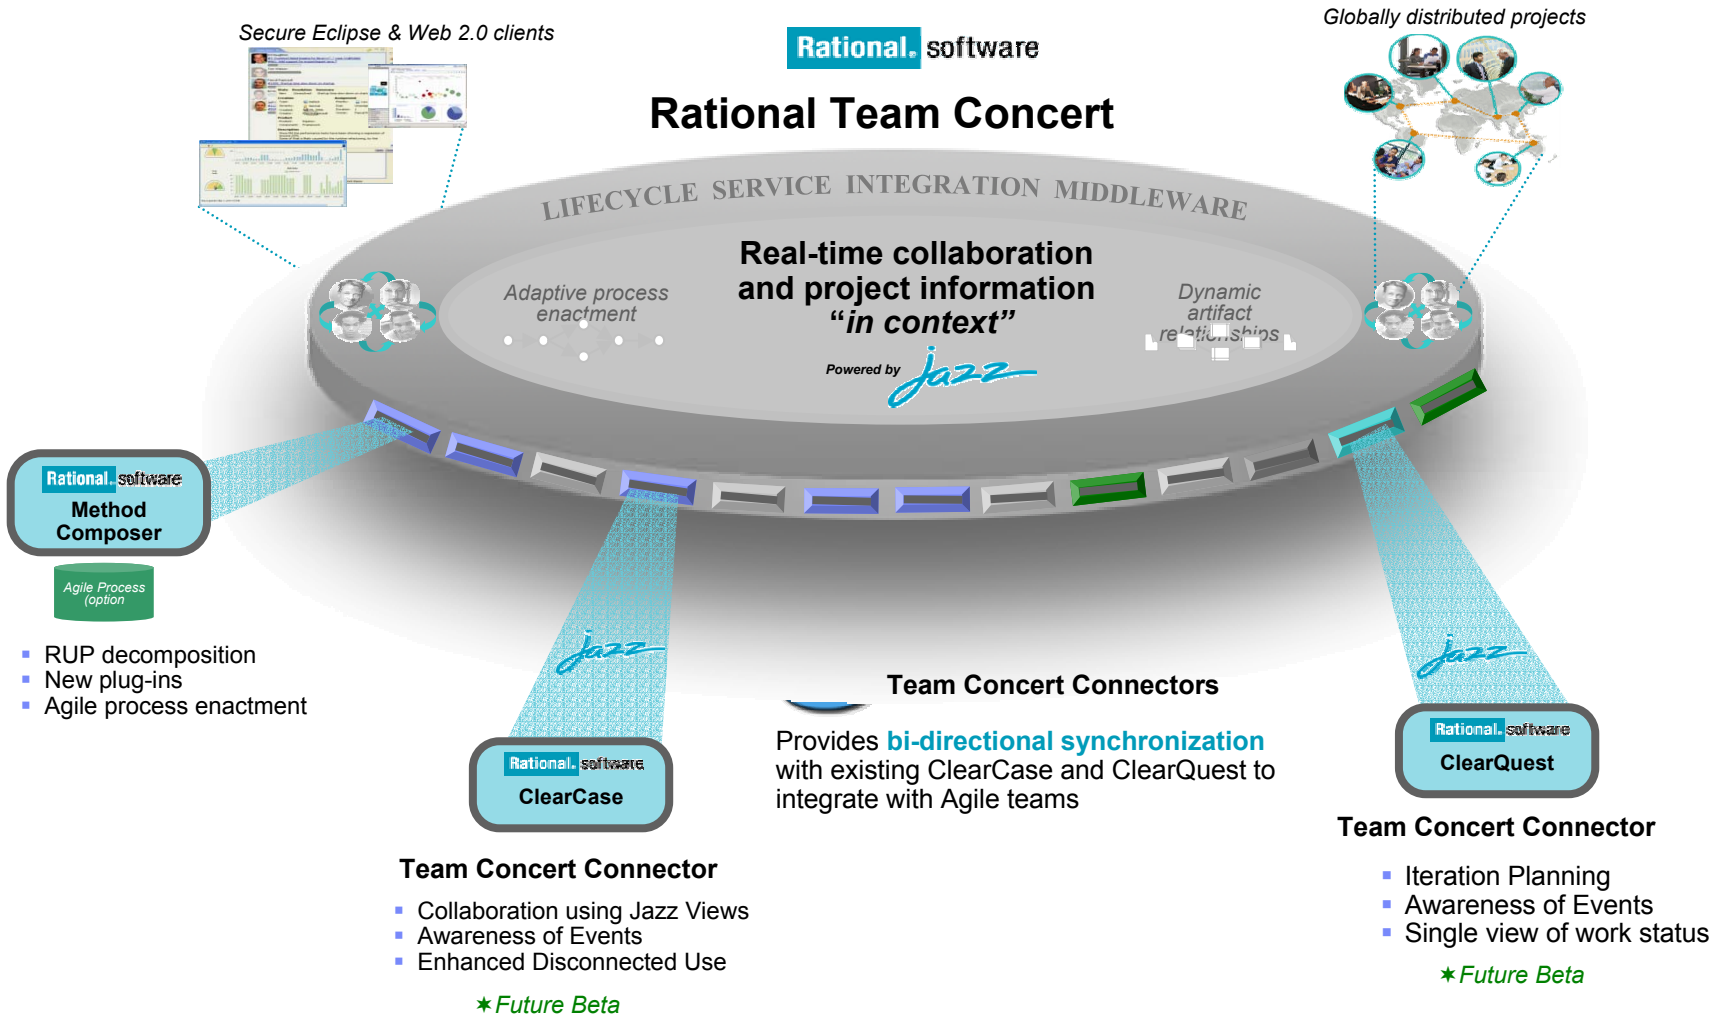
Secure Eclipse & Web 2.0 clients

Rational. software

Rational Team Concert

Globally distributed projects

LIFECYCLE SERVICE INTEGRATION MIDDLEWARE

Adaptive process enactment

Real-time collaboration and project information "in context"

Dynamic artifact relationships

Powered by jazz

Rational. software
Method Composer

Agile Process (option

- RUP decomposition
- New plug-ins
- Agile process enactment

jazz

Rational. software
ClearCase

Team Concert Connector

- Collaboration using Jazz Views
- Awareness of Events
- Enhanced Disconnected Use

✶Future Beta

Team Concert Connectors

Provides bi-directional synchronization with existing ClearCase and ClearQuest to integrate with Agile teams

jazz

Rational. software
ClearQuest

Team Concert Connector

- Iteration Planning
- Awareness of Events
- Single view of work status

✶Future Beta